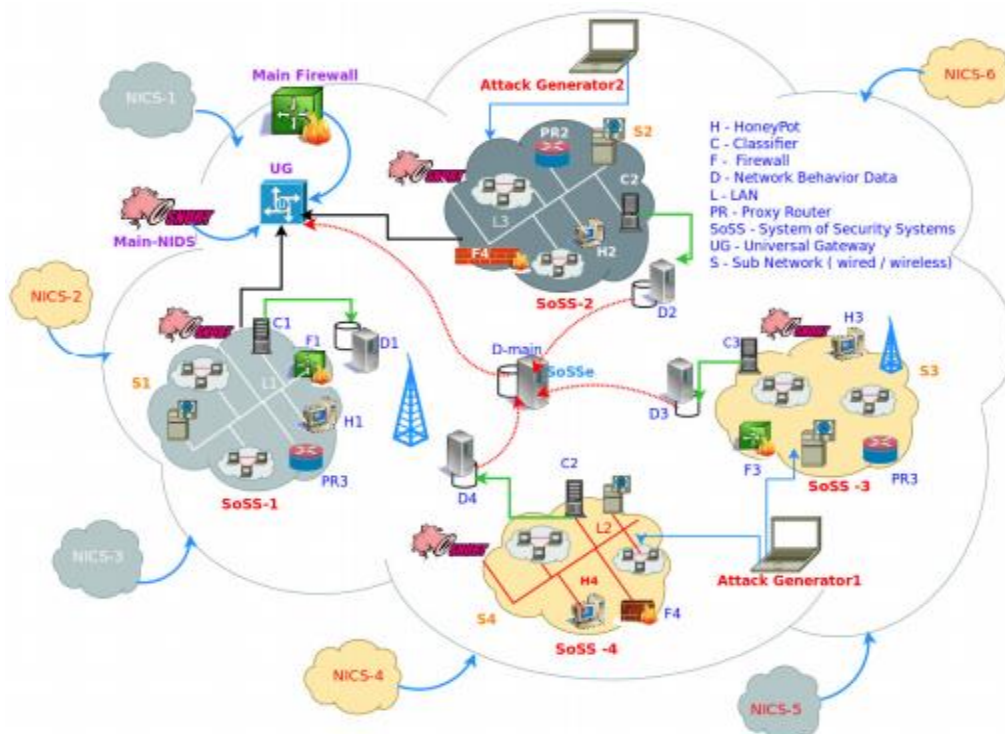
NICS-1

Main Firewall

UG

Main-NIDS

Attack Generator2

PR2

S2

C2

L3

F4

H2

SoSS-2

NICS-6

H - HoneyPot
C - Classifier
F - Firewall
D - Network Behavior Data
L - LAN
PR - Proxy Router
SoSS - System of Security Systems
UG - Universal Gateway
S - Sub Network ( wired / wireless)

NICS-2

S1

C1

F1

D1

L1

H1

PR3

SoSS-1

D2

D-main

SoSSe

D3

C3

H3

S3

F3

PR3

SoSS -3

D4

C2

L2

H4

S4

F4

SoSS -4

Attack Generator1

NICS-3

NICS-4

NICS-5